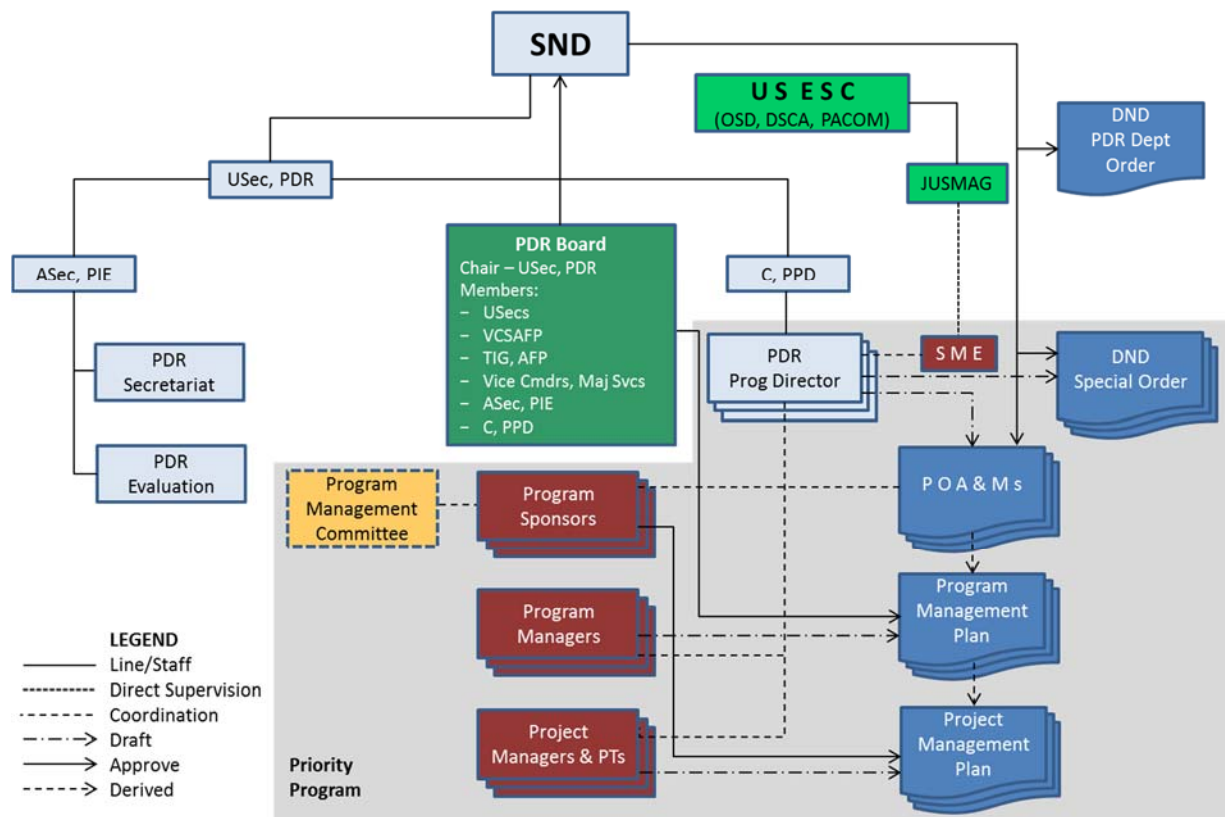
SND

U S ESC
(OSD, DSCA, PACOM)

DND
PDR Dept
Order

USec, PDR

JUSMAG

ASec, PIE

PDR Board
Chair – USec, PDR
Members:
– USecs
– VCSAFP
– TIG, AFP
– Vice Cmdrs, Maj Svcs
– ASec, PIE
– C, PPD

C, PPD

PDR
Secretariat

PDR
Prog Director

S M E

DND
Special Order

PDR
Evaluation

Program
Management
Committee

Program
Sponsors

P O A & M s

Program
Managers

Program
Management
Plan

LEGEND
Line/Staff
Direct Supervision
Coordination
Draft
Approve
Derived

Project
Managers & PTs

Project
Management
Plan

Priority
Program